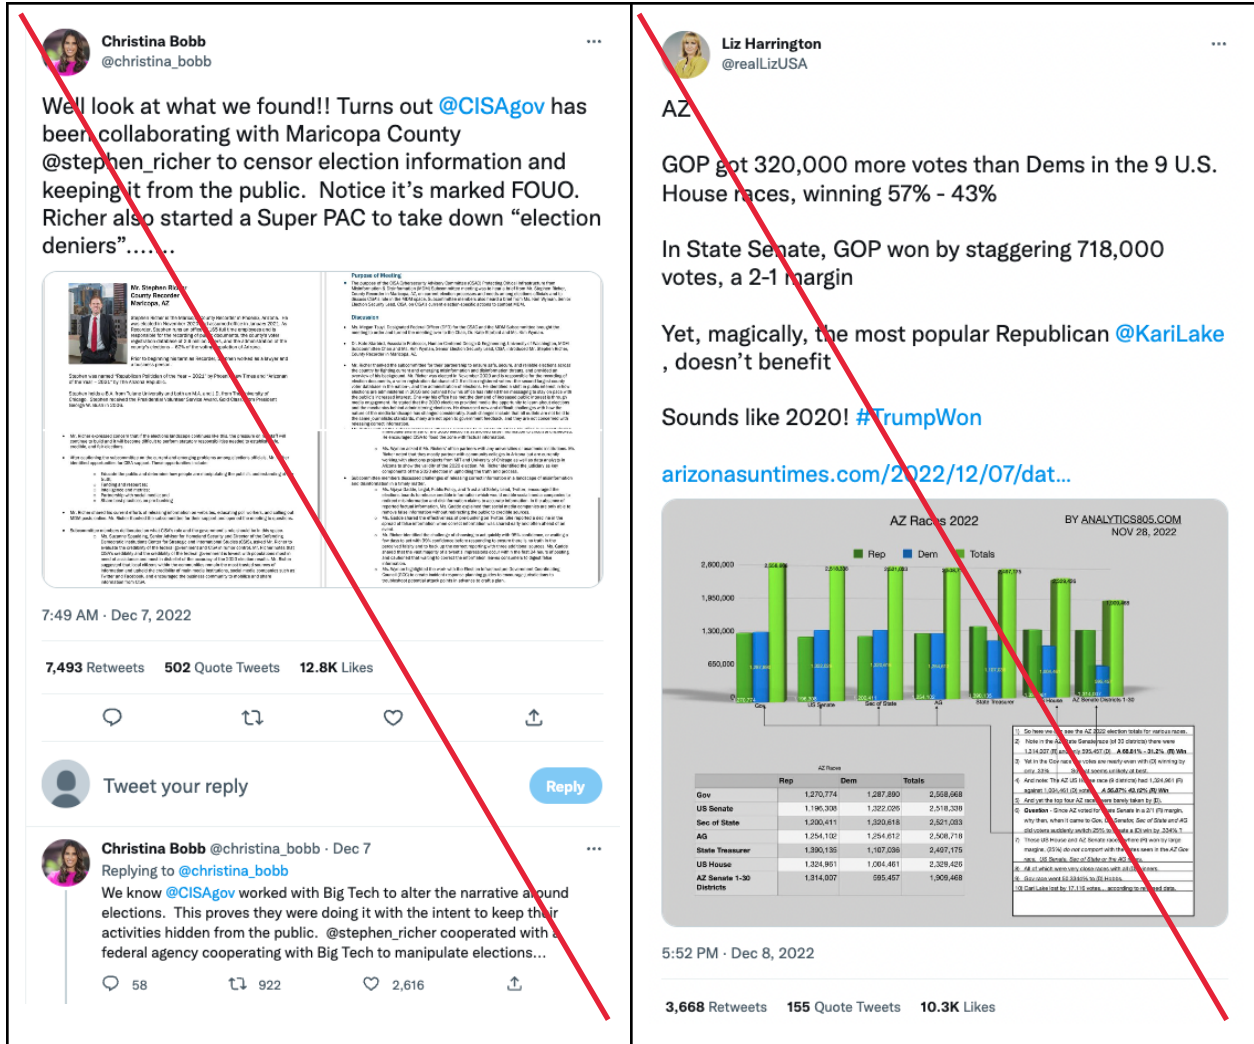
Christina Bobb
@christina_bobb

Well look at what we found!! Turns out @CISAgov has been collaborating with Maricopa County @stephen_richer to censor election information and keeping it from the public. Notice it's marked FOUO. Richer also started a Super PAC to take down "election deniers"……

Mr. Stephen Richer
County Recorder
Maricopa, AZ

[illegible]

Purpose of Meeting

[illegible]

Discussion

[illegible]

7:49 AM · Dec 7, 2022

7,493 Retweets 502 Quote Tweets 12.8K Likes

Tweet your reply
Reply

Christina Bobb @christina_bobb · Dec 7
Replying to @christina_bobb
We know @CISAgov worked with Big Tech to alter the narrative around elections. This proves they were doing it with the intent to keep their activities hidden from the public. @stephen_richer cooperated with a federal agency cooperating with Big Tech to manipulate elections...

58 922 2,616

Liz Harrington
@realLizUSA

AZ

GOP got 320,000 more votes than Dems in the 9 U.S. House races, winning 57% - 43%

In State Senate, GOP won by staggering 718,000 votes, a 2-1 margin

Yet, magically, the most popular Republican @KariLake, doesn't benefit

Sounds like 2020! #TrumpWon

arizonasuntimes.com/2022/12/07/dat…

AZ Races 2022
BY ANALYTICS805.COM
NOV 28, 2022

Rep Dem Totals

2,600,000
1,950,000
1,300,000
650,000

Gov US Senate Sec of State AG State Treasurer US House AZ Senate Districts 1-30

AZ Races

| | Rep | Dem | Totals |
|---|---|---|---|
| Gov | 1,270,774 | 1,287,890 | 2,558,668 |
| US Senate | 1,196,308 | 1,322,026 | 2,518,338 |
| Sec of State | 1,200,411 | 1,320,618 | 2,521,033 |
| AG | 1,254,102 | 1,254,612 | 2,508,718 |
| State Treasurer | 1,390,135 | 1,107,036 | 2,497,175 |
| US House | 1,324,961 | 1,004,461 | 2,329,426 |
| AZ Senate 1-30 Districts | 1,314,007 | 595,457 | 1,909,468 |

1) So here we see the AZ 2022 election totals for various races.
2) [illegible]
3) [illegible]
4) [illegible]
5) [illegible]
6) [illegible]
7) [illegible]
8) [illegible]
9) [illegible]
10) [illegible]

5:52 PM · Dec 8, 2022

3,668 Retweets 155 Quote Tweets 10.3K Likes